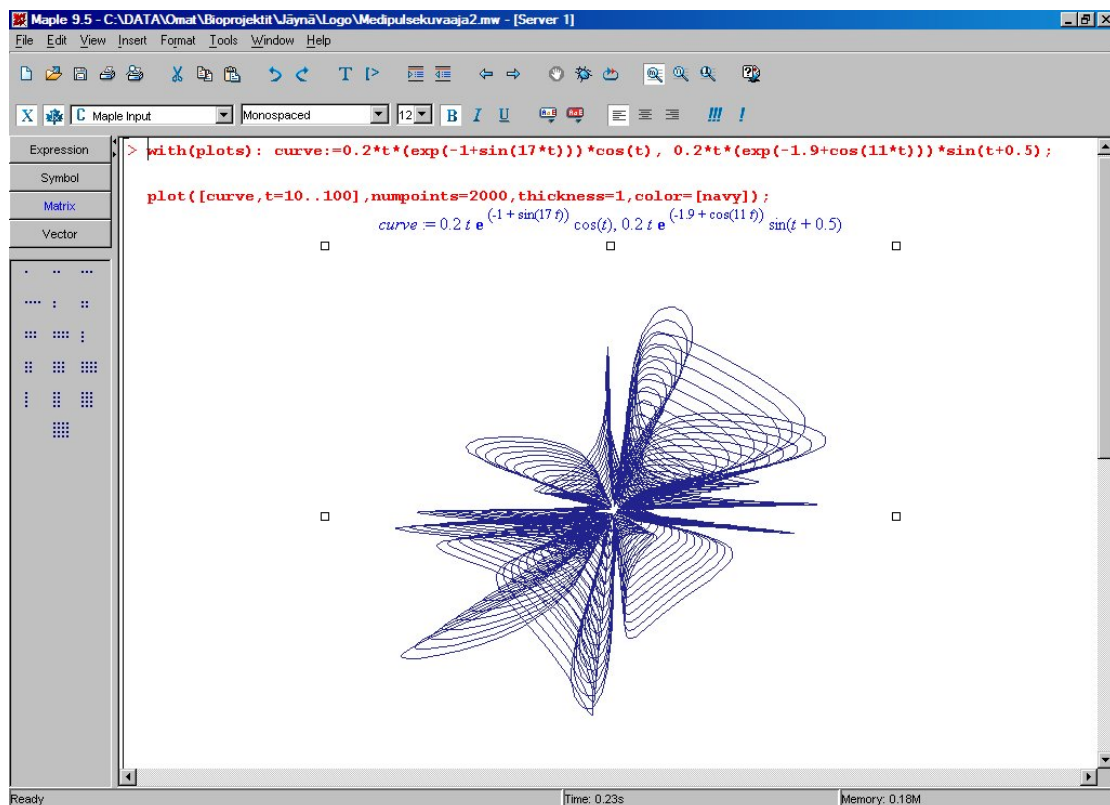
Maple 9.5 - C:\DATA\Omat\Bioprojektit\Jäynä\Logo\Medipulsekuvaaja2.mw - [Server 1]

File Edit View Insert Format Tools Window Help

X C Maple Input Monospaced 12 B I U !!! !

Expression
Symbol
Matrix
Vector

> with(plots): curve:=0.2*t*(exp(-1+sin(17*t)))*cos(t), 0.2*t*(exp(-1.9+cos(11*t)))*sin(t+0.5);

plot([curve,t=10..100],numpoints=2000,thickness=1,color=[navy]);

$curve := 0.2\, t\, e^{(-1 + \sin(17\, t))} \cos(t),\ 0.2\, t\, e^{(-1.9 + \cos(11\, t))} \sin(t + 0.5)$

Ready Time: 0.23s Memory: 0.18M